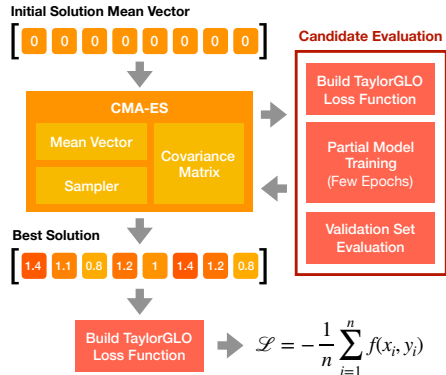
Initial Solution Mean Vector

| 0 | 0 | 0 | 0 | 0 | 0 | 0 | 0 |
|---|---|---|---|---|---|---|---|

CMA-ES

Mean Vector

Sampler

Covariance Matrix

Candidate Evaluation

Build TaylorGLO Loss Function

Partial Model Training (Few Epochs)

Validation Set Evaluation

Best Solution

| 1.4 | 1.1 | 0.8 | 1.2 | 1 | 1.4 | 1.2 | 0.8 |
|---|---|---|---|---|---|---|---|

Build TaylorGLO Loss Function

$\mathscr{L} = -\frac{1}{n}\sum_{i=1}^{n} f(x_i, y_i)$